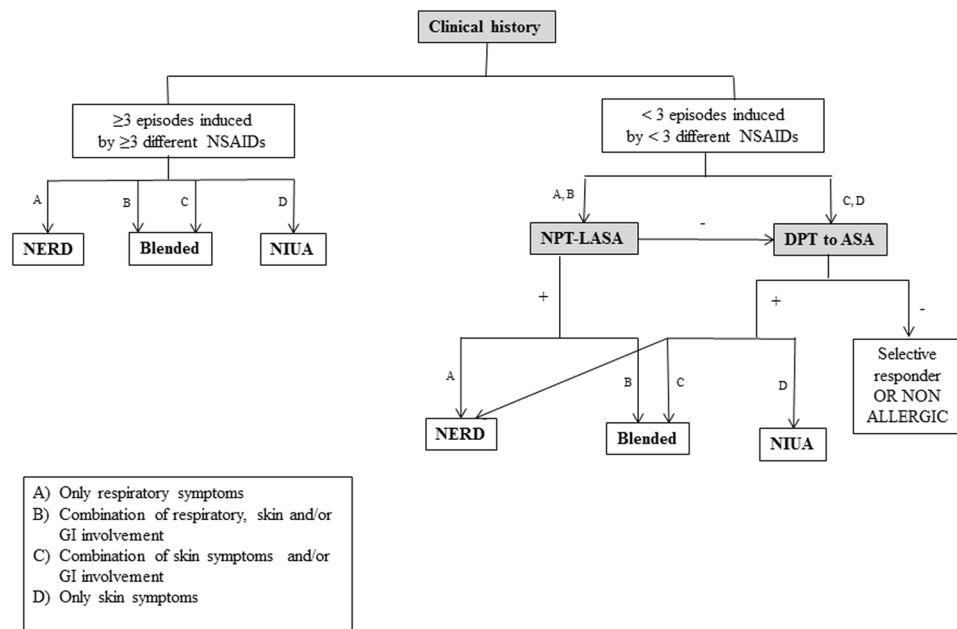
Clinical history

≥3 episodes induced by ≥3 different NSAIDs

A

B

C

D

NERD

Blended

NIUA

< 3 episodes induced by < 3 different NSAIDs

A, B

C, D

NPT-LASA

-

DPT to ASA

+

+

-

Selective responder OR NON ALLERGIC

A

B

C

D

NERD

Blended

NIUA

A) Only respiratory symptoms
B) Combination of respiratory, skin and/or GI involvement
C) Combination of skin symptoms and/or GI involvement
D) Only skin symptoms